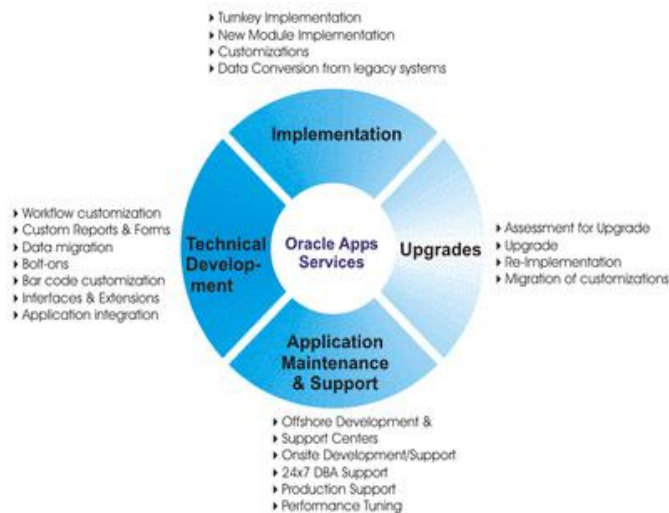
▸ Turnkey Implementation
▸ New Module Implementation
▸ Customizations
▸ Data Conversion from legacy systems

Implementation

▸ Workflow customization
▸ Custom Reports & Forms
▸ Data migration
▸ Bolt-ons
▸ Bar code customization
▸ Interfaces & Extensions
▸ Application integration

Technical Development

Oracle Apps Services

Upgrades

▸ Assessment for Upgrade
▸ Upgrade
▸ Re-Implementation
▸ Migration of customizations

Application Maintenance & Support

▸ Offshore Development &
▸ Support Centers
▸ Onsite Development/Support
▸ 24x7 DBA Support
▸ Production Support
▸ Performance Tuning